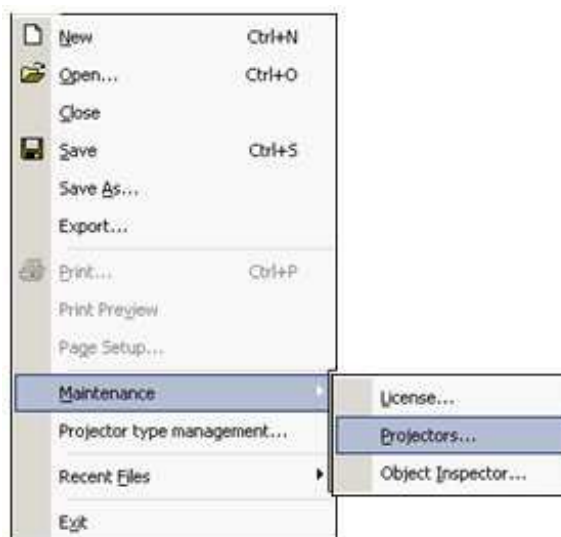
New Ctrl+N
Open... Ctrl+O
Close
Save Ctrl+S
Save As...
Export...
Print... Ctrl+P
Print Preview
Page Setup...
Maintenance
Projector type management...
Recent Files
Exit

License...
Projectors...
Object Inspector...